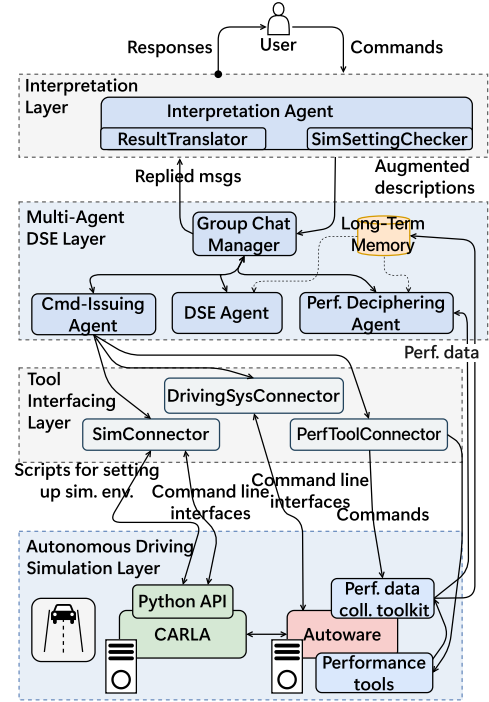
User

Responses

Commands

Interpretation Layer

Interpretation Agent

ResultTranslator

SimSettingChecker

Replied msgs

Augmented descriptions

Multi-Agent DSE Layer

Group Chat Manager

Long-Term Memory

Cmd-Issuing Agent

DSE Agent

Perf. Deciphering Agent

Perf. data

Tool Interfacing Layer

DrivingSysConnector

SimConnector

PerfToolConnector

Scripts for setting up sim. env.

Command line interfaces

Command line interfaces

Commands

Autonomous Driving Simulation Layer

Python API

CARLA

Autoware

Perf. data coll. toolkit

Performance tools